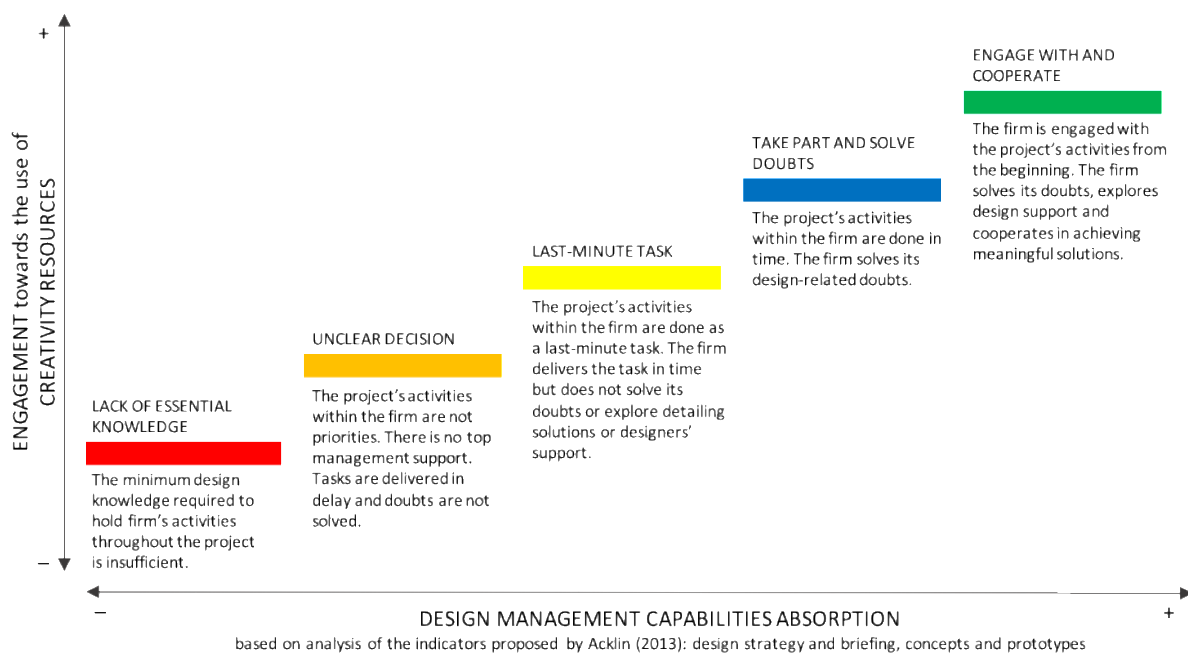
+

ENGAGEMENT towards the use of CREATIVITY RESOURCES

–

LACK OF ESSENTIAL KNOWLEDGE

The minimum design knowledge required to hold firm's activities throughout the project is insufficient.

UNCLEAR DECISION

The project's activities within the firm are not priorities. There is no top management support. Tasks are delivered in delay and doubts are not solved.

LAST-MINUTE TASK

The project's activities within the firm are done as a last-minute task. The firm delivers the task in time but does not solve its doubts or explore detailing solutions or designers' support.

TAKE PART AND SOLVE DOUBTS

The project's activities within the firm are done in time. The firm solves its design-related doubts.

ENGAGE WITH AND COOPERATE

The firm is engaged with the project's activities from the beginning. The firm solves its doubts, explores design support and cooperates in achieving meaningful solutions.

–

DESIGN MANAGEMENT CAPABILITIES ABSORPTION

+

based on analysis of the indicators proposed by Acklin (2013): design strategy and briefing, concepts and prototypes